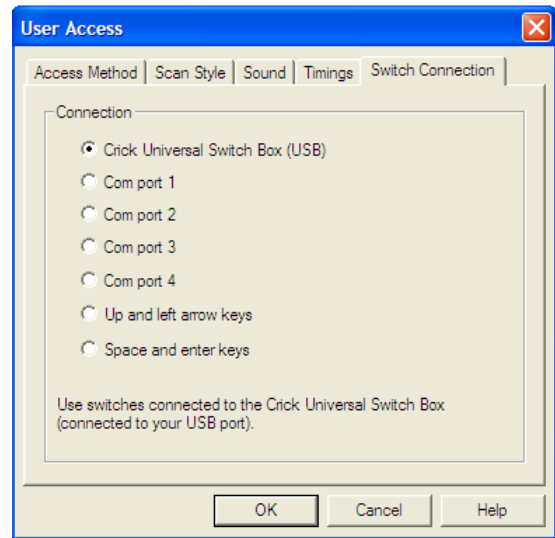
User Access

Access Method | Scan Style | Sound | Timings | Switch Connection

Connection

Crick Universal Switch Box (USB)

Com port 1

Com port 2

Com port 3

Com port 4

Up and left arrow keys

Space and enter keys

Use switches connected to the Crick Universal Switch Box (connected to your USB port).

OK

Cancel

Help